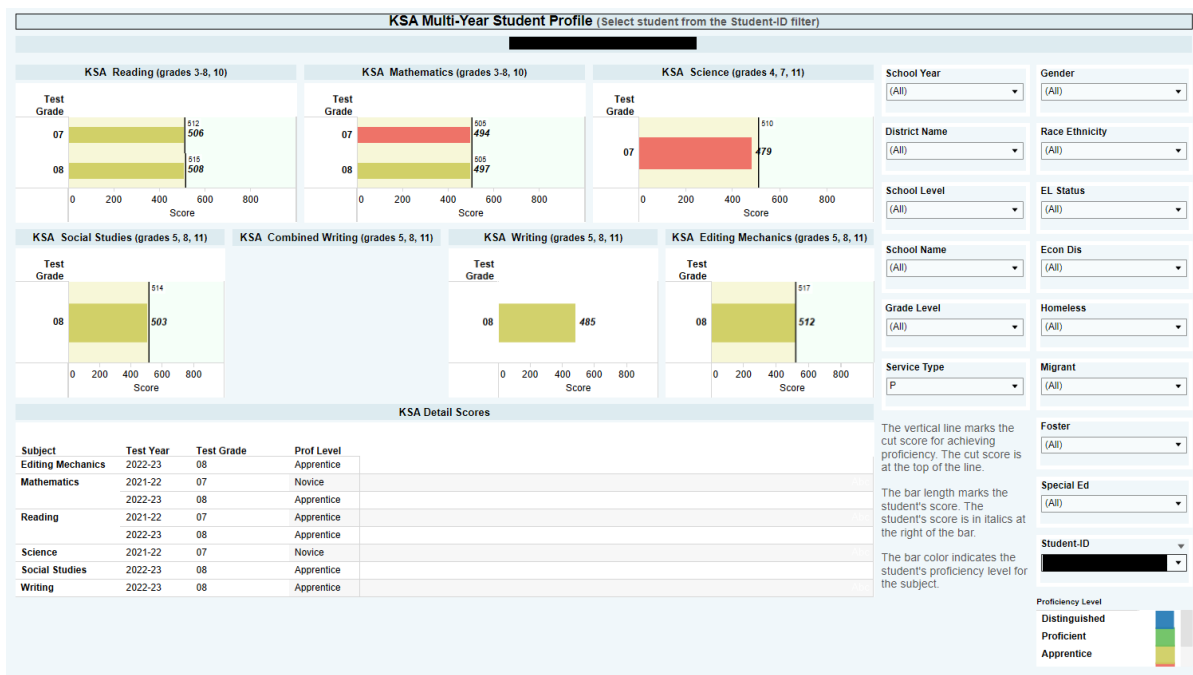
KSA Multi-Year Student Profile (Select student from the Student-ID filter)

KSA Reading (grades 3-8, 10)

Test Grade

07 512 506

08 515 508

0 200 400 600 800
Score

KSA Mathematics (grades 3-8, 10)

Test Grade

07 505 494

08 505 497

0 200 400 600 800
Score

KSA Science (grades 4, 7, 11)

Test Grade

07 510 479

0 200 400 600 800
Score

KSA Social Studies (grades 5, 8, 11)

Test Grade

08 514 503

0 200 400 600 800
Score

KSA Combined Writing (grades 5, 8, 11)

KSA Writing (grades 5, 8, 11)

Test Grade

08 485

0 200 400 600 800
Score

KSA Editing Mechanics (grades 5, 8, 11)

Test Grade

08 517 512

0 200 400 600 800
Score

KSA Detail Scores

| Subject | Test Year | Test Grade | Prof Level |
|---|---|---|---|
| Editing Mechanics | 2022-23 | 08 | Apprentice |
| Mathematics | 2021-22 | 07 | Novice |
| | 2022-23 | 08 | Apprentice |
| Reading | 2021-22 | 07 | Apprentice |
| | 2022-23 | 08 | Apprentice |
| Science | 2021-22 | 07 | Novice |
| Social Studies | 2022-23 | 08 | Apprentice |
| Writing | 2022-23 | 08 | Apprentice |

School Year
(All)

District Name
(All)

School Level
(All)

School Name
(All)

Grade Level
(All)

Service Type
P

The vertical line marks the cut score for achieving proficiency. The cut score is at the top of the line.

The bar length marks the student's score. The student's score is in italics at the right of the bar.

The bar color indicates the student's proficiency level for the subject.

Gender
(All)

Race Ethnicity
(All)

EL Status
(All)

Econ Dis
(All)

Homeless
(All)

Migrant
(All)

Foster
(All)

Special Ed
(All)

Student-ID

Proficiency Level
Distinguished
Proficient
Apprentice